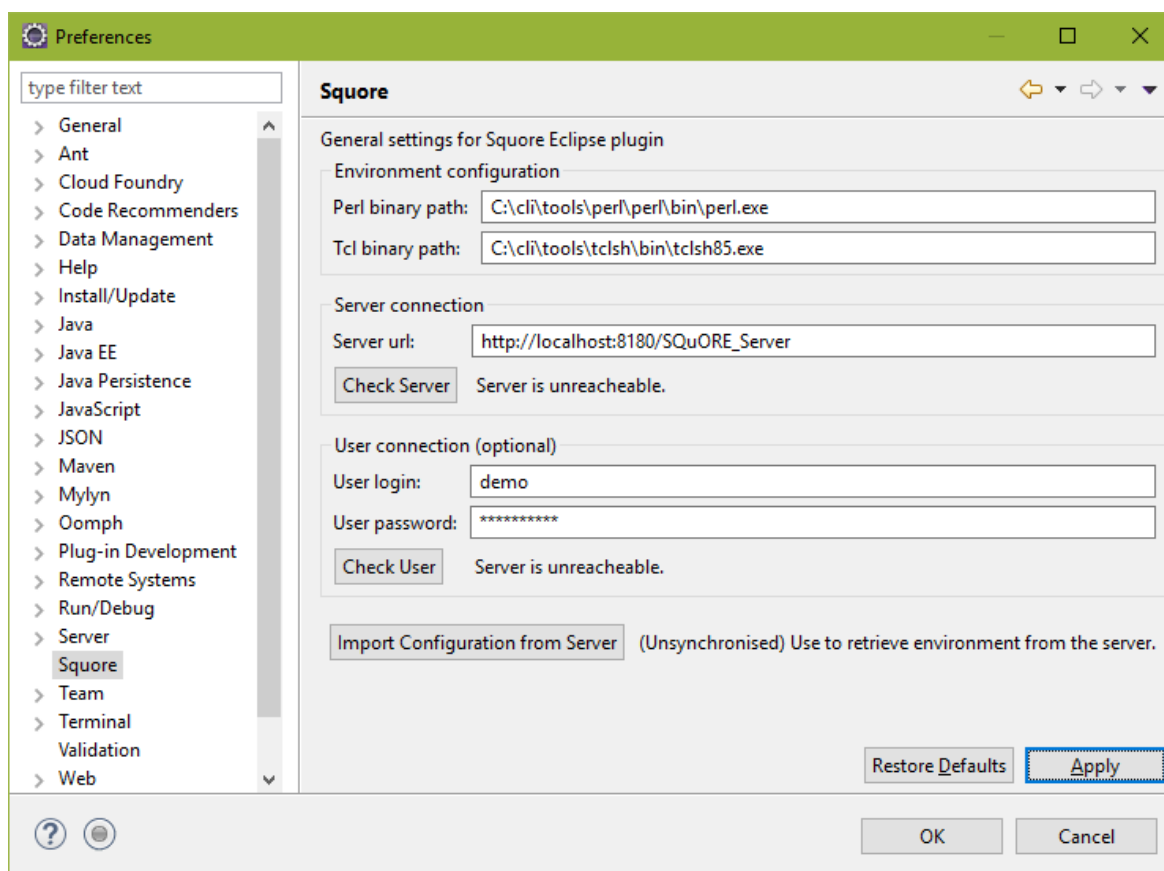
Preferences

type filter text

General
Ant
Cloud Foundry
Code Recommenders
Data Management
Help
Install/Update
Java
Java EE
Java Persistence
JavaScript
JSON
Maven
Mylyn
Oomph
Plug-in Development
Remote Systems
Run/Debug
Server
Squore
Team
Terminal
Validation
Web

Squore

General settings for Squore Eclipse plugin

Environment configuration
Perl binary path: C:\cli\tools\perl\perl\bin\perl.exe
Tcl binary path: C:\cli\tools\tclsh\bin\tclsh85.exe

Server connection
Server url: http://localhost:8180/SQuORE_Server
Check Server Server is unreacheable.

User connection (optional)
User login: demo
User password: **********
Check User Server is unreacheable.

Import Configuration from Server (Unsynchronised) Use to retrieve environment from the server.

Restore Defaults Apply

OK Cancel